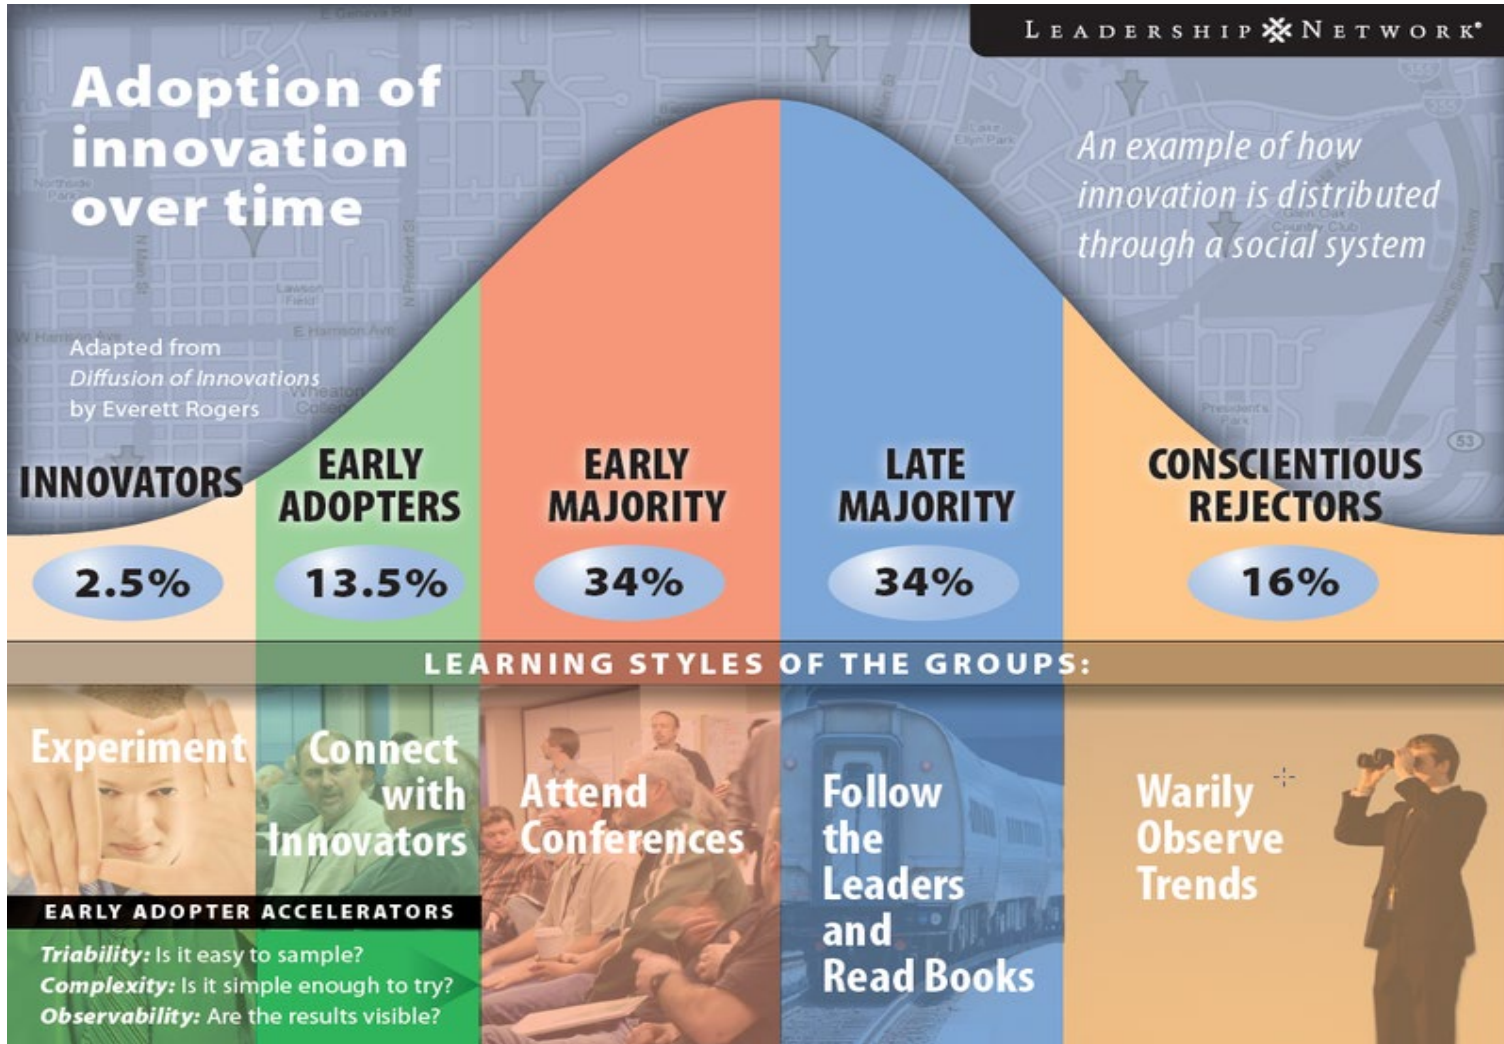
LEADERSHIP NETWORK®

Adoption of innovation over time

An example of how innovation is distributed through a social system

Adapted from
*Diffusion of Innovations*
by Everett Rogers

INNOVATORS

2.5%

EARLY ADOPTERS

13.5%

EARLY MAJORITY

34%

LATE MAJORITY

34%

CONSCIENTIOUS REJECTORS

16%

LEARNING STYLES OF THE GROUPS:

Experiment

Connect with Innovators

Attend Conferences

Follow the Leaders and Read Books

Warily Observe Trends

EARLY ADOPTER ACCELERATORS

*Triability:* Is it easy to sample?
*Complexity:* Is it simple enough to try?
*Observability:* Are the results visible?